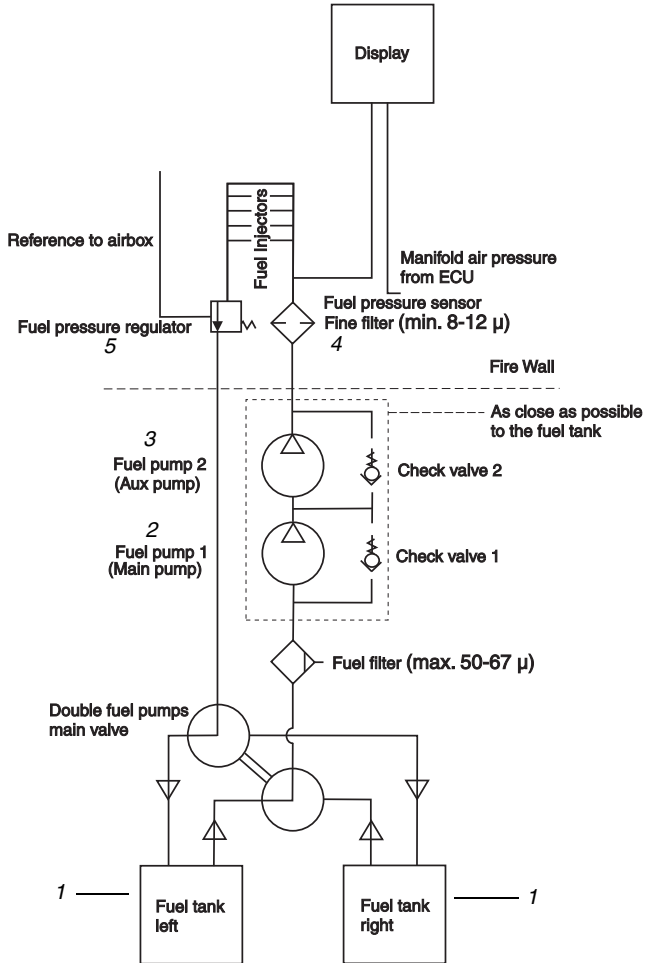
Display

Reference to airbox

Fuel Injectors

Manifold air pressure from ECU

Fuel pressure sensor

Fine filter (min. 8-12 µ)

Fuel pressure regulator

5

4

Fire Wall

As close as possible to the fuel tank

3

Fuel pump 2 (Aux pump)

Check valve 2

2

Fuel pump 1 (Main pump)

Check valve 1

Fuel filter (max. 50-67 µ)

Double fuel pumps main valve

1

Fuel tank left

Fuel tank right

1